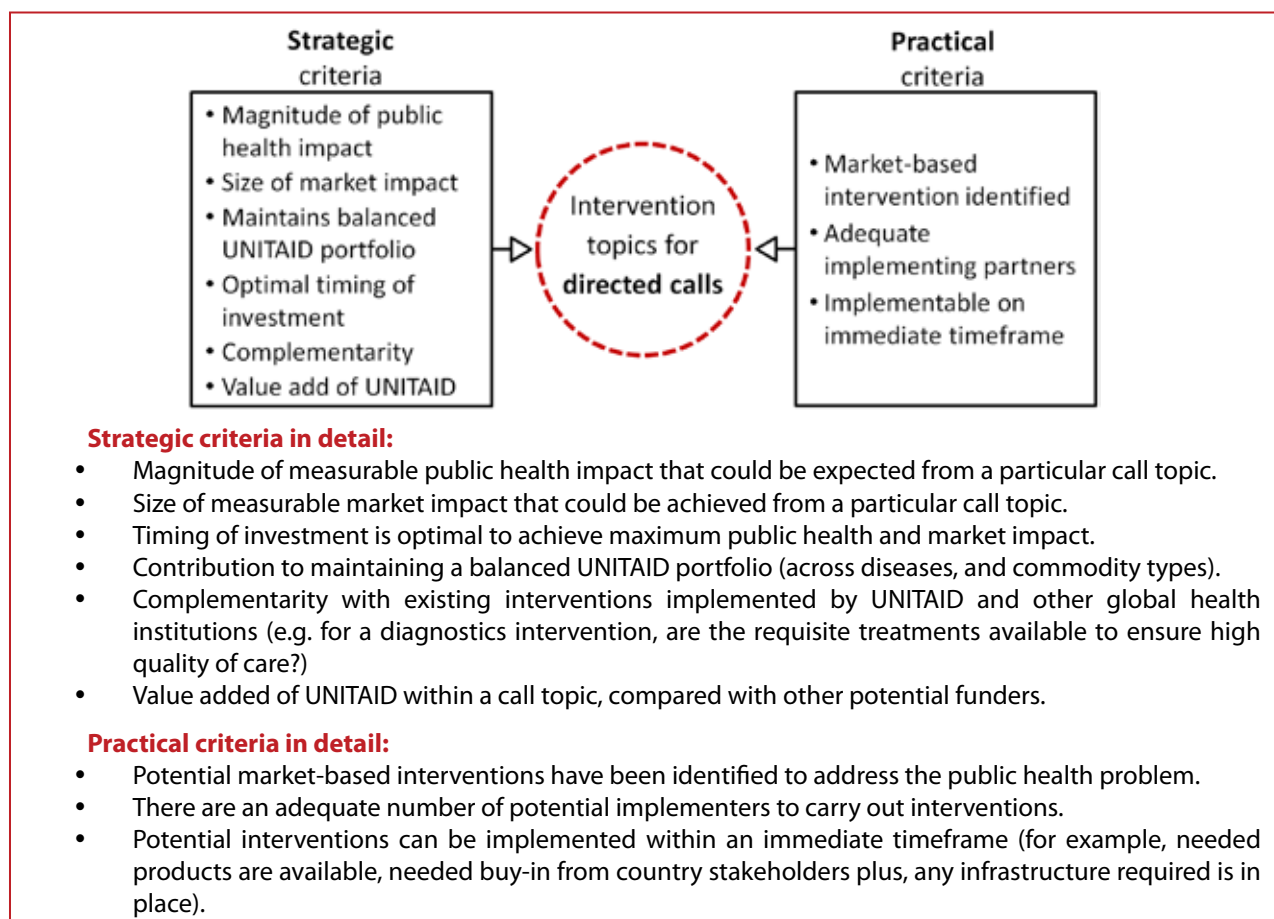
**Strategic** criteria

- Magnitude of public health impact
- Size of market impact
- Maintains balanced UNITAID portfolio
- Optimal timing of investment
- Complementarity
- Value add of UNITAID

Intervention topics for **directed calls**

**Practical** criteria

- Market-based intervention identified
- Adequate implementing partners
- Implementable on immediate timeframe

**Strategic criteria in detail:**

- Magnitude of measurable public health impact that could be expected from a particular call topic.
- Size of measurable market impact that could be achieved from a particular call topic.
- Timing of investment is optimal to achieve maximum public health and market impact.
- Contribution to maintaining a balanced UNITAID portfolio (across diseases, and commodity types).
- Complementarity with existing interventions implemented by UNITAID and other global health institutions (e.g. for a diagnostics intervention, are the requisite treatments available to ensure high quality of care?)
- Value added of UNITAID within a call topic, compared with other potential funders.

**Practical criteria in detail:**

- Potential market-based interventions have been identified to address the public health problem.
- There are an adequate number of potential implementers to carry out interventions.
- Potential interventions can be implemented within an immediate timeframe (for example, needed products are available, needed buy-in from country stakeholders plus, any infrastructure required is in place).